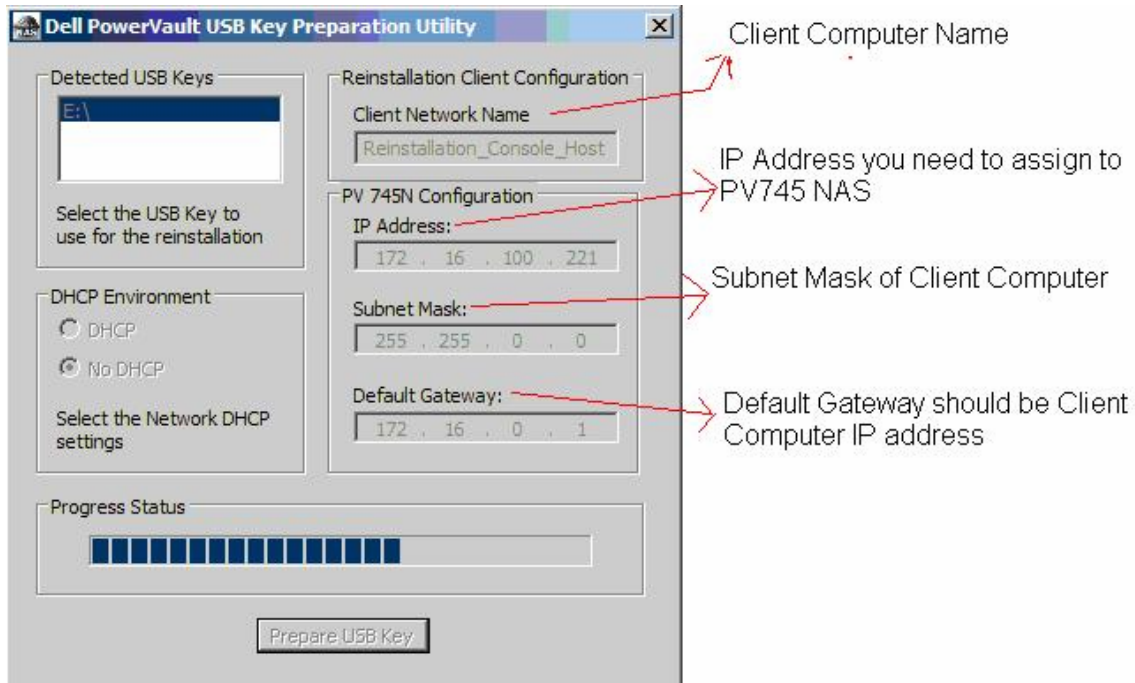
Dell PowerVault USB Key Preparation Utility

Detected USB Keys

E:\

Select the USB Key to use for the reinstallation

DHCP Environment

DHCP

No DHCP

Select the Network DHCP settings

Reinstallation Client Configuration

Client Network Name

Reinstallation_Console_Host

PV 745N Configuration

IP Address:

172 . 16 . 100 . 221

Subnet Mask:

255 . 255 . 0 . 0

Default Gateway:

172 . 16 . 0 . 1

Progress Status

Prepare USB Key

Client Computer Name

IP Address you need to assign to PV745 NAS

Subnet Mask of Client Computer

Default Gateway should be Client Computer IP address